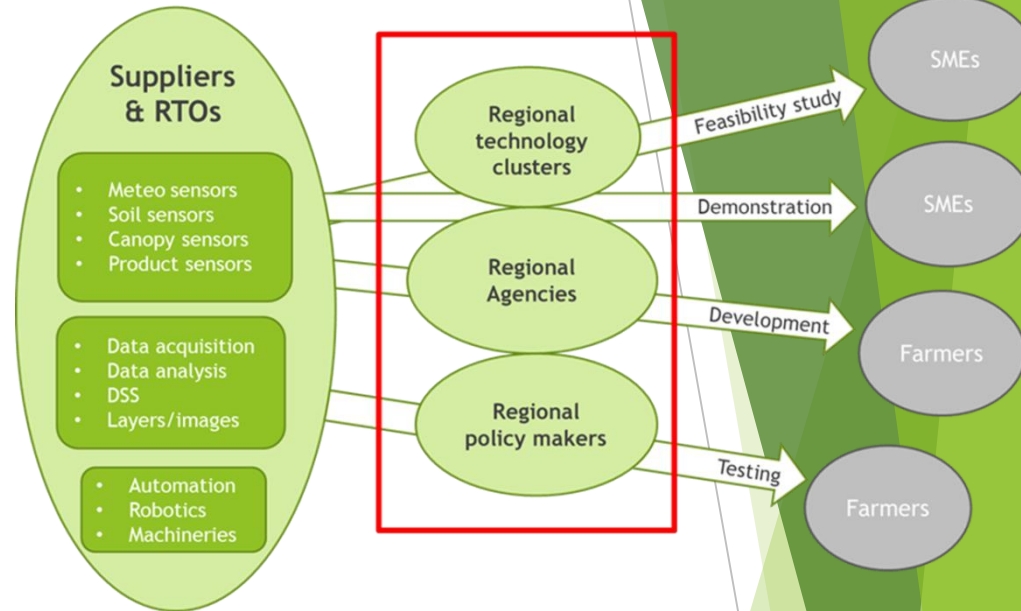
Suppliers & RTOs

- Meteo sensors
- Soil sensors
- Canopy sensors
- Product sensors

- Data acquisition
- Data analysis
- DSS
- Layers/images

- Automation
- Robotics
- Machineries

Regional technology clusters

Regional Agencies

Regional policy makers

Feasibility study

Demonstration

Development

Testing

SMEs

SMEs

Farmers

Farmers